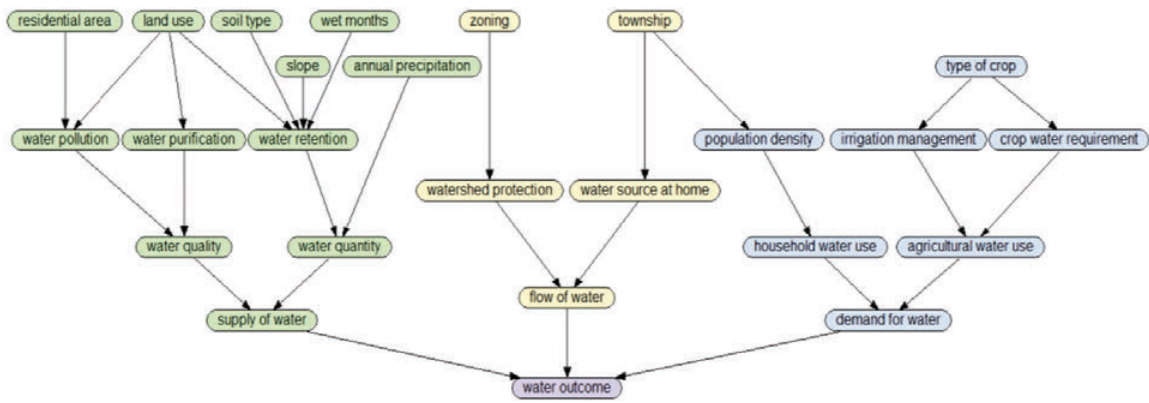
residential area
land use
soil type
wet months
zoning
township
slope
annual precipitation
type of crop
water pollution
water purification
water retention
population density
irrigation management
crop water requirement
watershed protection
water source at home
water quality
water quantity
household water use
agricultural water use
flow of water
supply of water
demand for water
water outcome